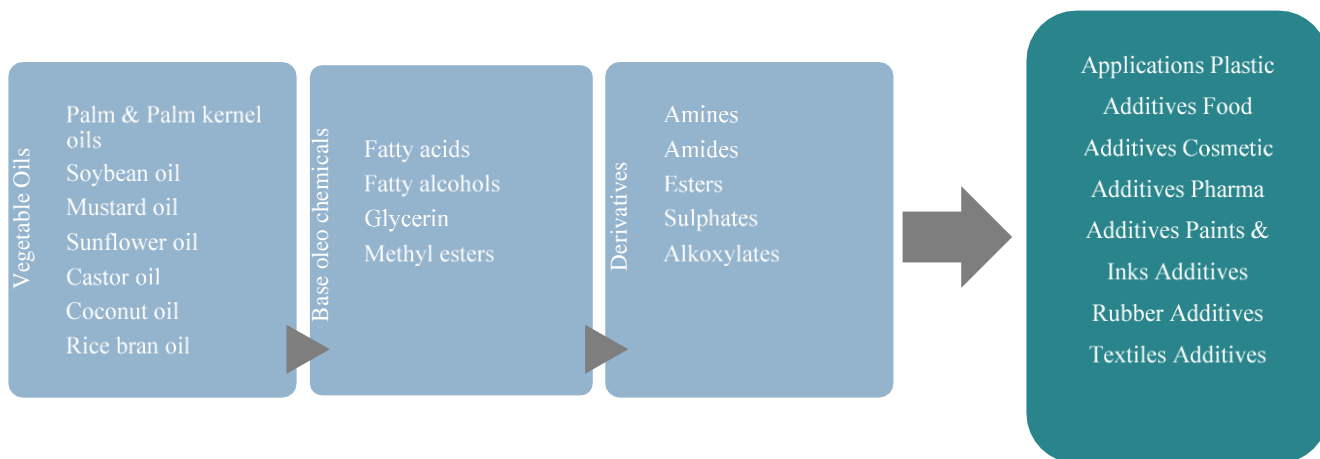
Vegetable Oils

Palm & Palm kernel oils
Soybean oil
Mustard oil
Sunflower oil
Castor oil
Coconut oil
Rice bran oil

Base oleo chemicals

Fatty acids
Fatty alcohols
Glycerin
Methyl esters

Derivatives

Amines
Amides
Esters
Sulphates
Alkoxylates

Applications Plastic Additives Food Additives Cosmetic Additives Pharma Additives Paints & Inks Additives Rubber Additives Textiles Additives